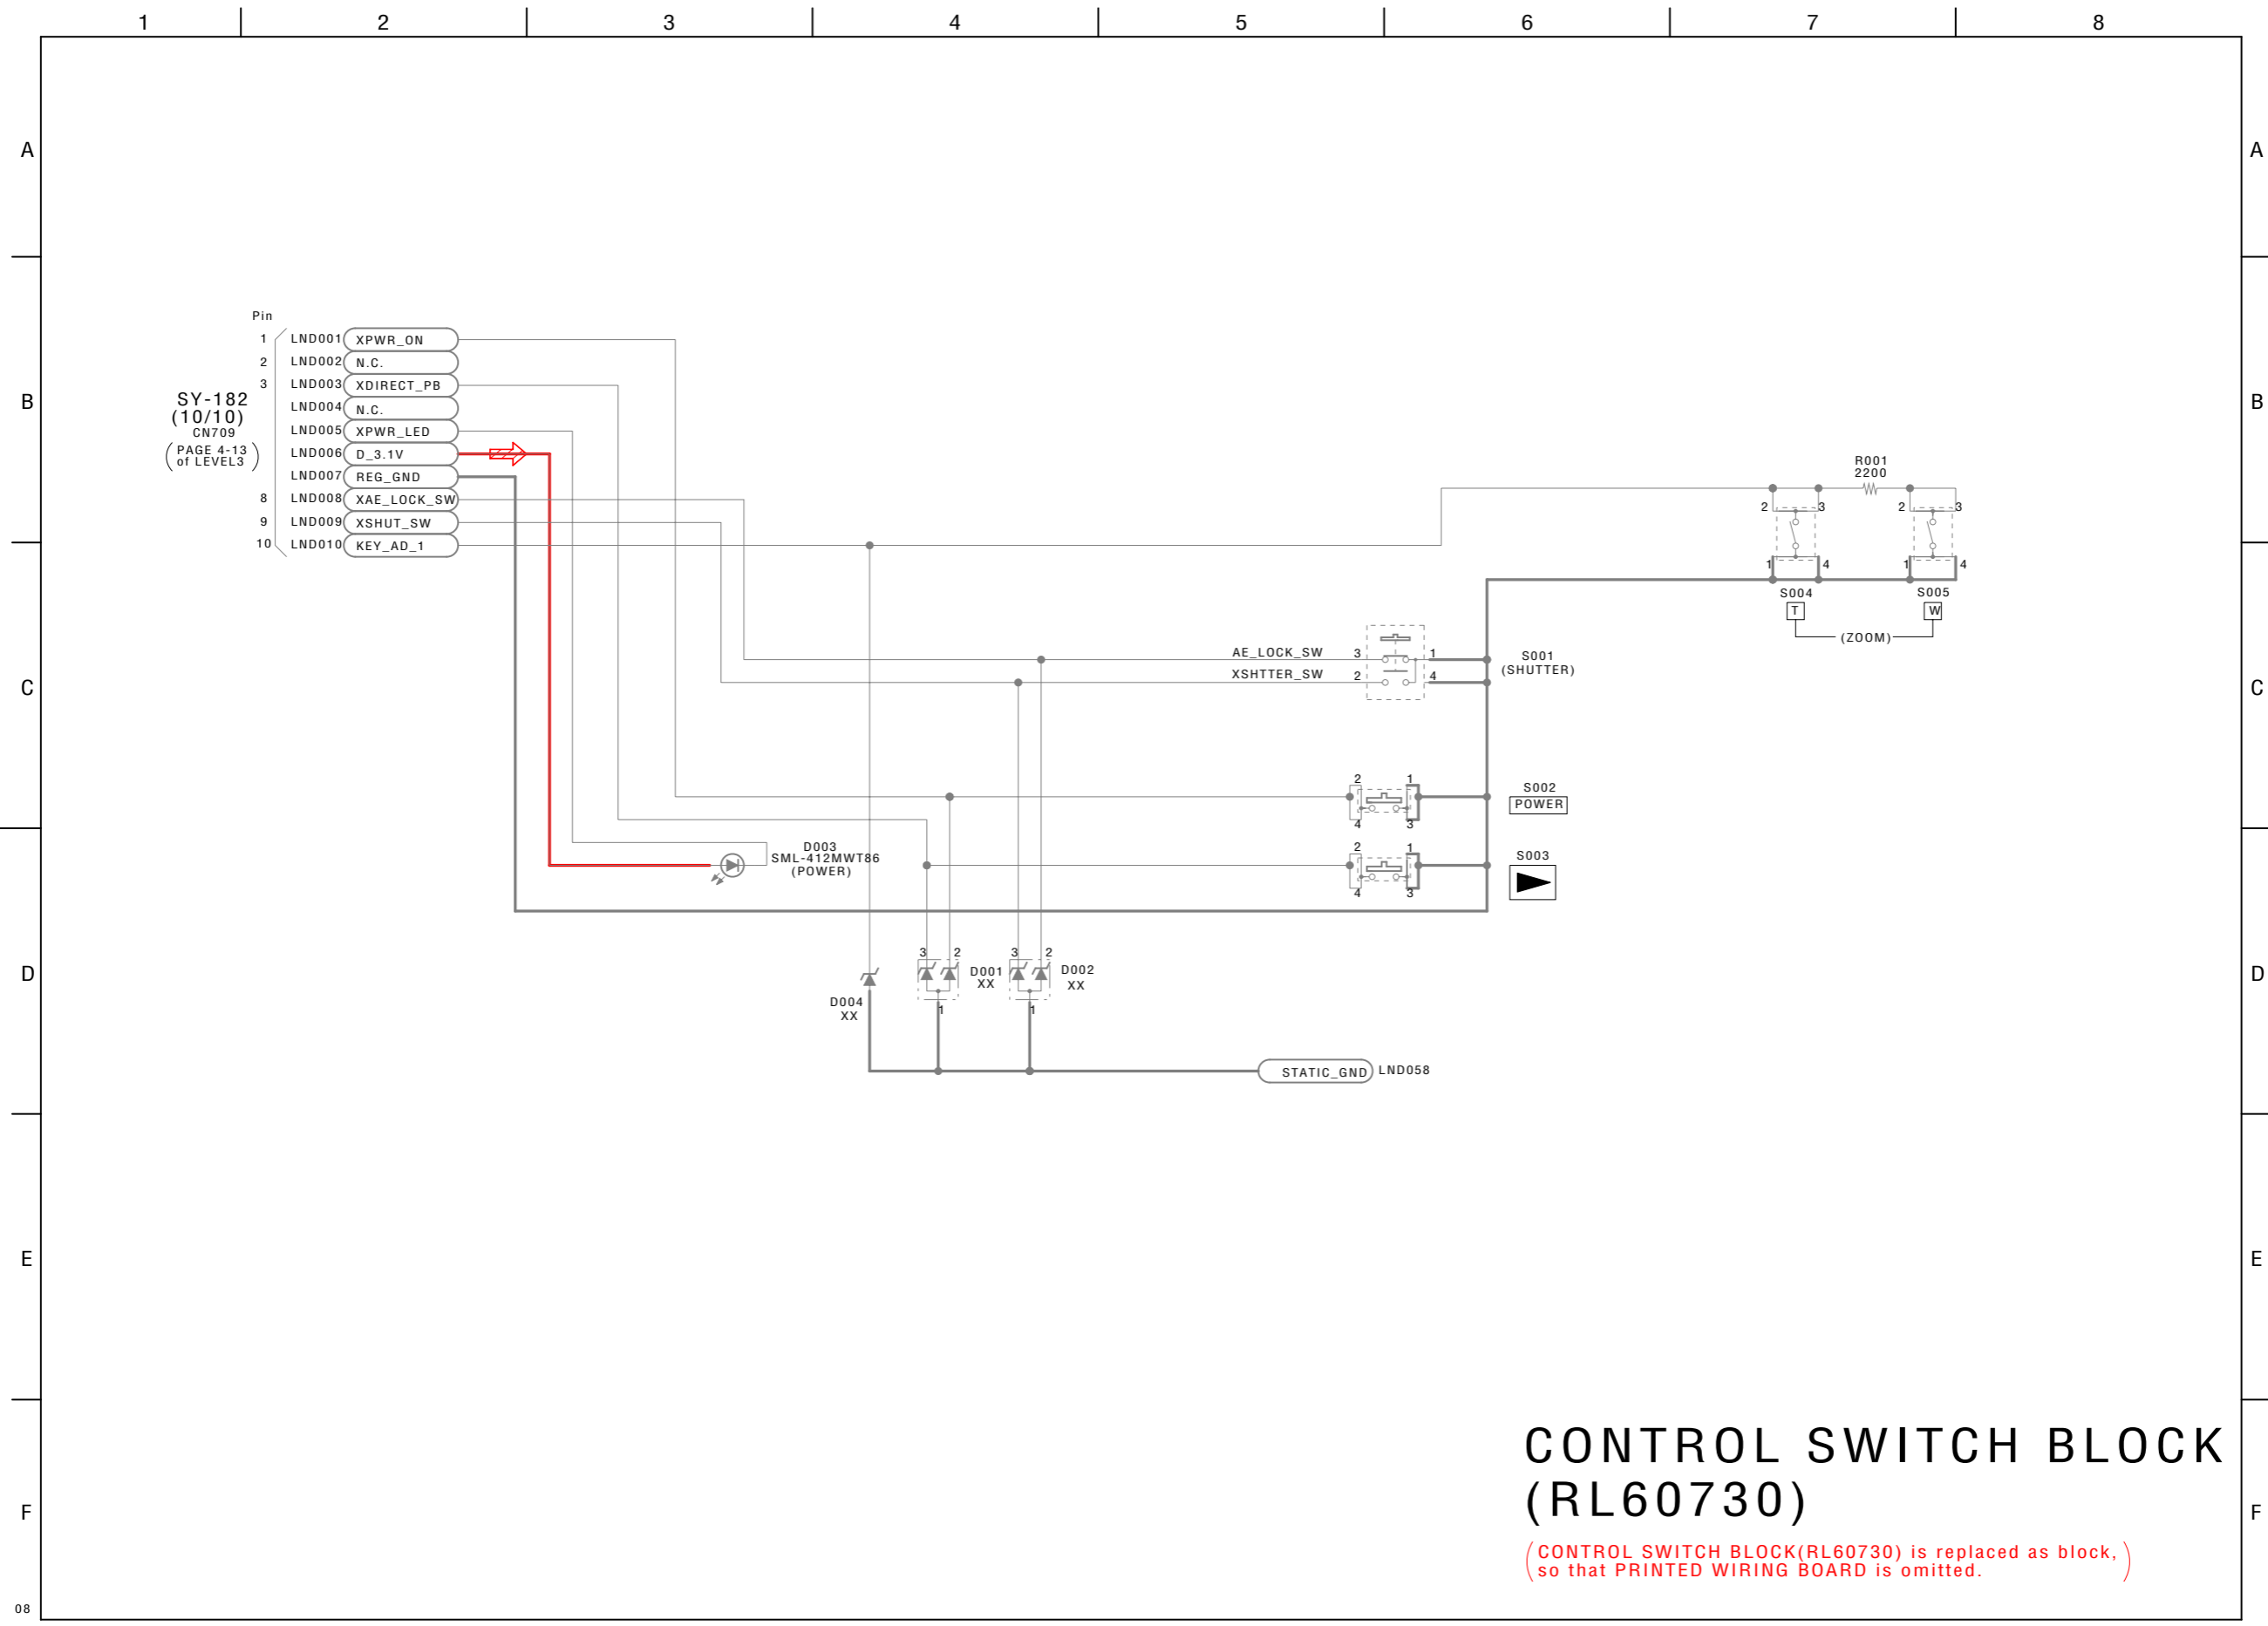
1 2 3 4 5 6 7 8

A B C D E F

Pin

SY-182
(10/10)
CN709
(PAGE 4-13 of LEVEL3)

| Pin | | |
|---|---|---|
| 1 | LND001 | XPWR_ON |
| 2 | LND002 | N.C. |
| 3 | LND003 | XDIRECT_PB |
| | LND004 | N.C. |
| | LND005 | XPWR_LED |
| | LND006 | D_3.1V |
| | LND007 | REG_GND |
| 8 | LND008 | XAE_LOCK_SW |
| 9 | LND009 | XSHUT_SW |
| 10 | LND010 | KEY_AD_1 |

R001
2200

2 3 1 4
S004
T

2 3 1 4
S005
W

(ZOOM)

AE_LOCK_SW 3 1
XSHTTER_SW 2 4
S001
(SHUTTER)

2 1 4 3
S002
POWER

2 1 4 3
S003

D003
SML-412MWT86
(POWER)

3 2 1
D001
XX

3 2 1
D002
XX

D004
XX

STATIC_GND LND058

CONTROL SWITCH BLOCK
(RL60730)

(CONTROL SWITCH BLOCK(RL60730) is replaced as block, so that PRINTED WIRING BOARD is omitted.)

08